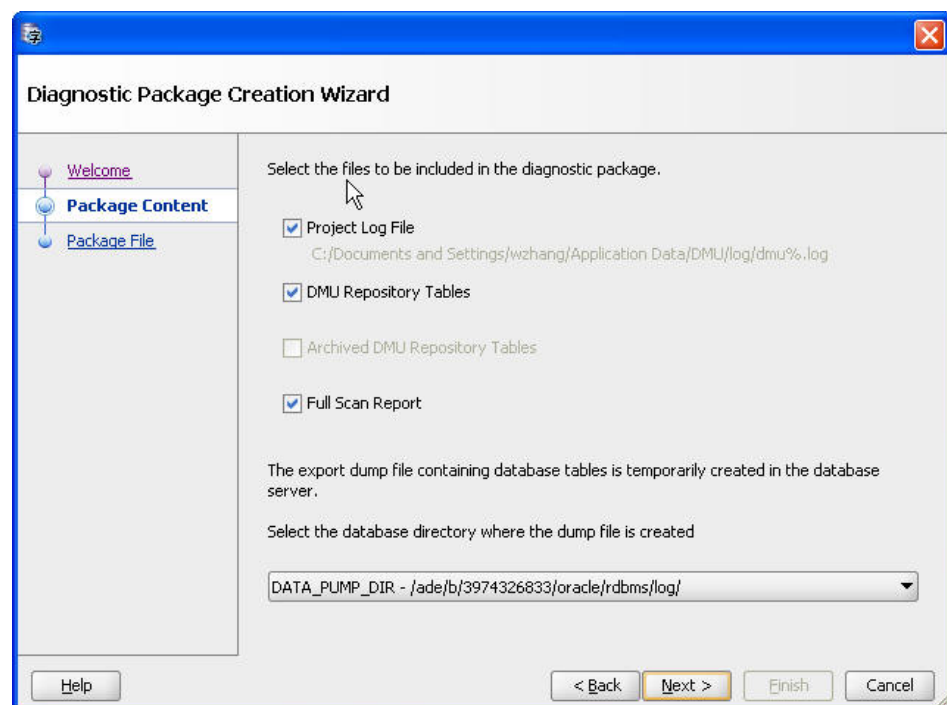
Diagnostic Package Creation Wizard

Welcome
Package Content
Package File

Select the files to be included in the diagnostic package.

Project Log File
C:/Documents and Settings/wzhang/Application Data/DMU/log/dmu%.log

DMU Repository Tables

Archived DMU Repository Tables

Full Scan Report

The export dump file containing database tables is temporarily created in the database server.

Select the database directory where the dump file is created

DATA_PUMP_DIR - /ade/b/3974326833/oracle/rdbms/log/

Help

< Back

Next >

Finish

Cancel